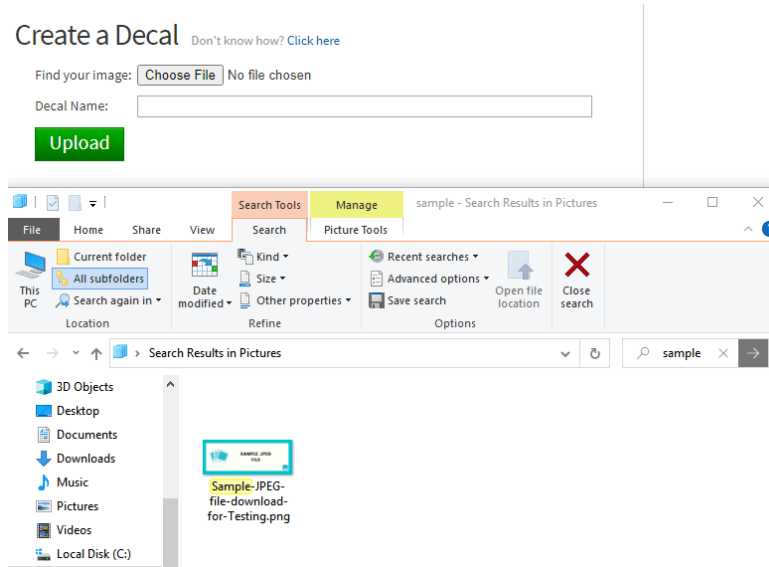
Create a Decal Don't know how? Click here

Find your image: Choose File No file chosen

Decal Name:

Upload

Search Tools Manage sample - Search Results in Pictures

File Home Share View Search Picture Tools

This PC

Current folder
All subfolders
Search again in

Location

Date modified

Kind
Size
Other properties

Refine

Recent searches
Advanced options
Save search

Open file location

Close search

Options

Search Results in Pictures

sample

3D Objects
Desktop
Documents
Downloads
Music
Pictures
Videos
Local Disk (C:)

SAMPLE JPEG FILE

Sample-JPEG-file-download-for-Testing.png